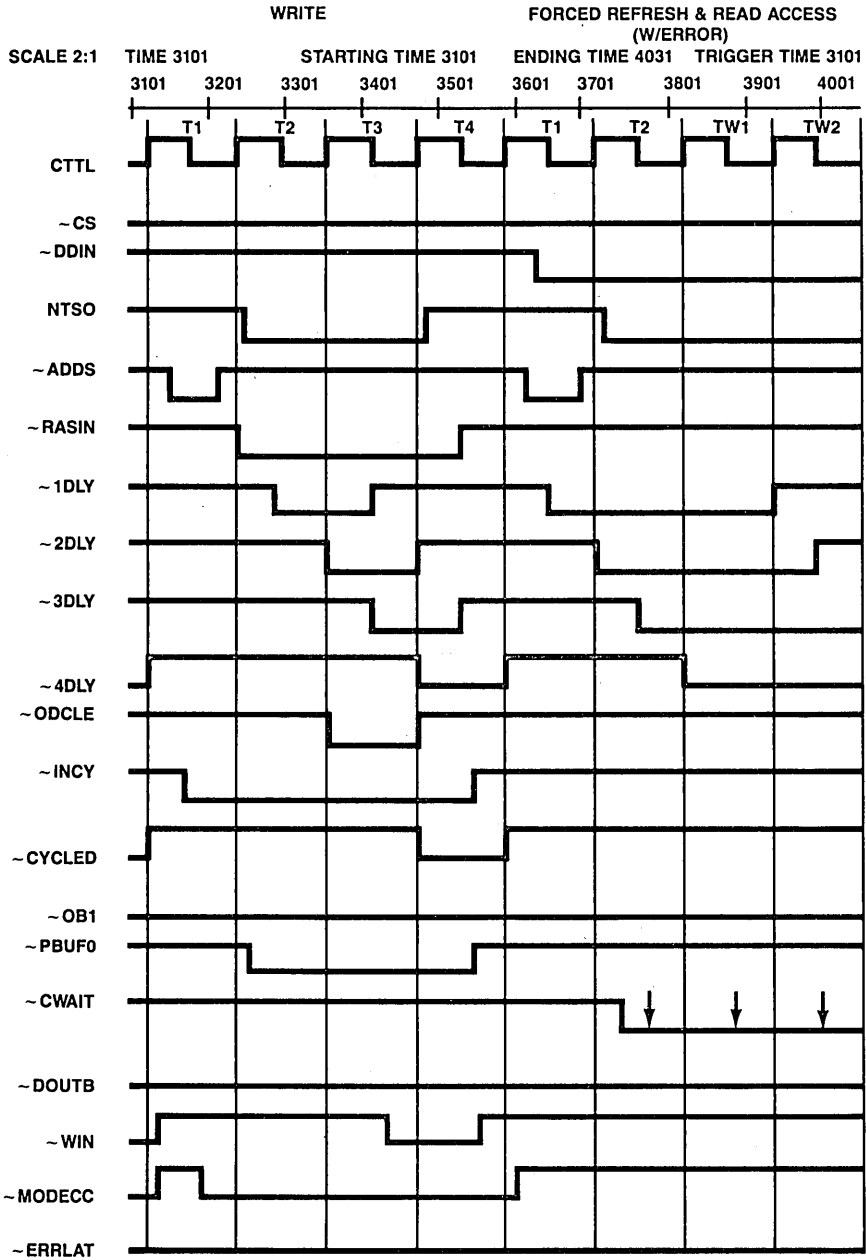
WRITE

FORCED REFRESH & READ ACCESS (W/ERROR)

SCALE 2:1 TIME 3101 STARTING TIME 3101 ENDING TIME 4031 TRIGGER TIME 3101

3101 3201 3301 3401 3501 3601 3701 3801 3901 4001

T1 T2 T3 T4 T1 T2 TW1 TW2

CTTL

~CS

~DDIN

NTSO

~ADDS

~RASIN

~1DLY

~2DLY

~3DLY

~4DLY

~ODCLE

~INCY

~CYCLED

~OB1

~PBUF0

~CWAIT

~DOUTB

~WIN

~MODECC

~ERRLAT